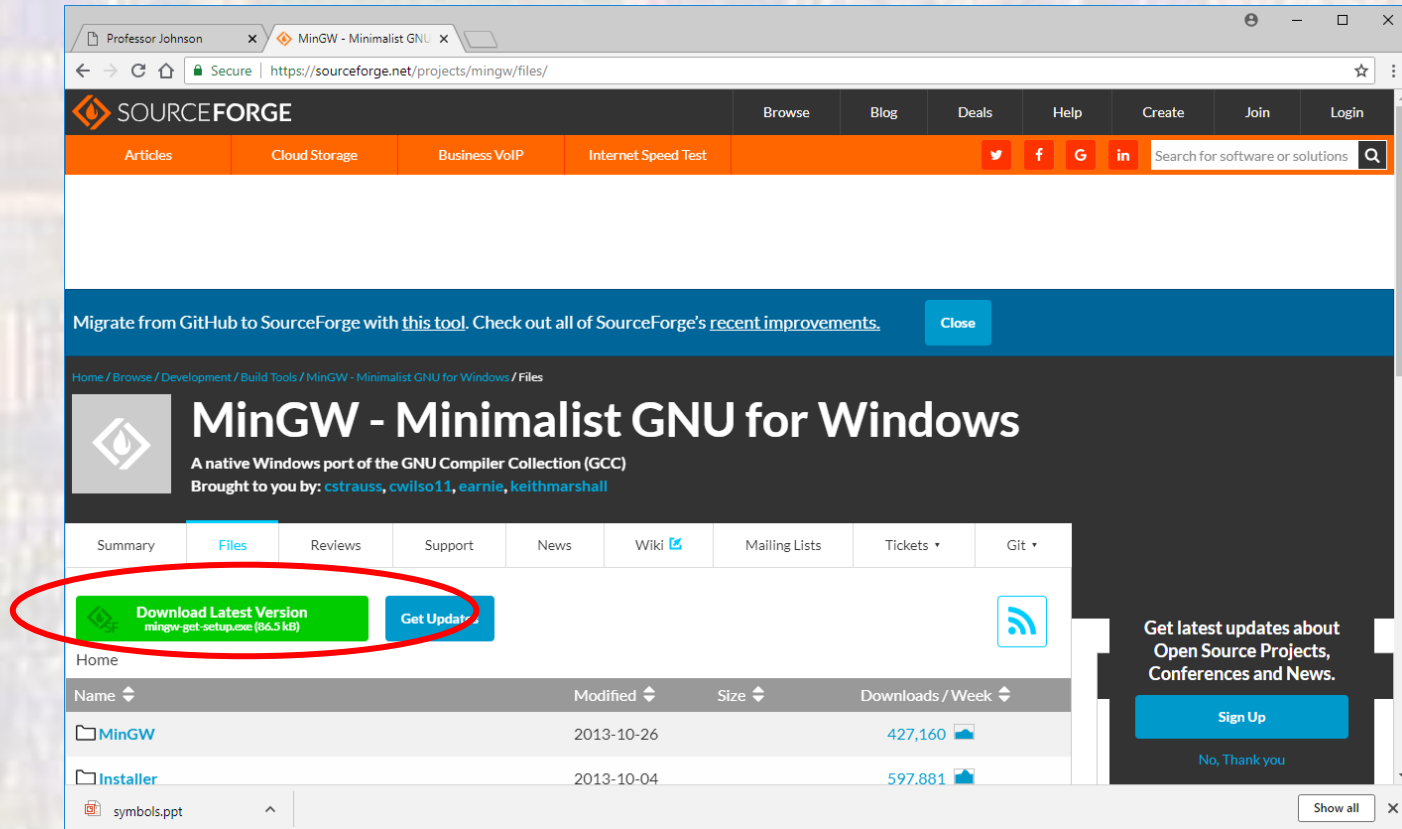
Professor Johnson
MinGW - Minimalist GNU

Secure | https://sourceforge.net/projects/mingw/files/

SOURCEFORGE

Browse
Blog
Deals
Help
Create
Join
Login

Articles
Cloud Storage
Business VoIP
Internet Speed Test

Search for software or solutions

Migrate from GitHub to SourceForge with this tool. Check out all of SourceForge's recent improvements.

Close

Home / Browse / Development / Build Tools / MinGW - Minimalist GNU for Windows / Files

MinGW - Minimalist GNU for Windows

A native Windows port of the GNU Compiler Collection (GCC)
Brought to you by: cstrauss, cwilso11, earnie, keithmarshall

Summary
Files
Reviews
Support
News
Wiki
Mailing Lists
Tickets
Git

Download Latest Version
mingw-get-setup.exe (86.5 kB)

Get Updates

Home

Get latest updates about Open Source Projects, Conferences and News.

Sign Up

No, Thank you

| Name | Modified | Size | Downloads / Week |
|---|---|---|---|
| MinGW | 2013-10-26 | | 427,160 |
| Installer | 2013-10-04 | | 597,881 |

symbols.ppt

Show all